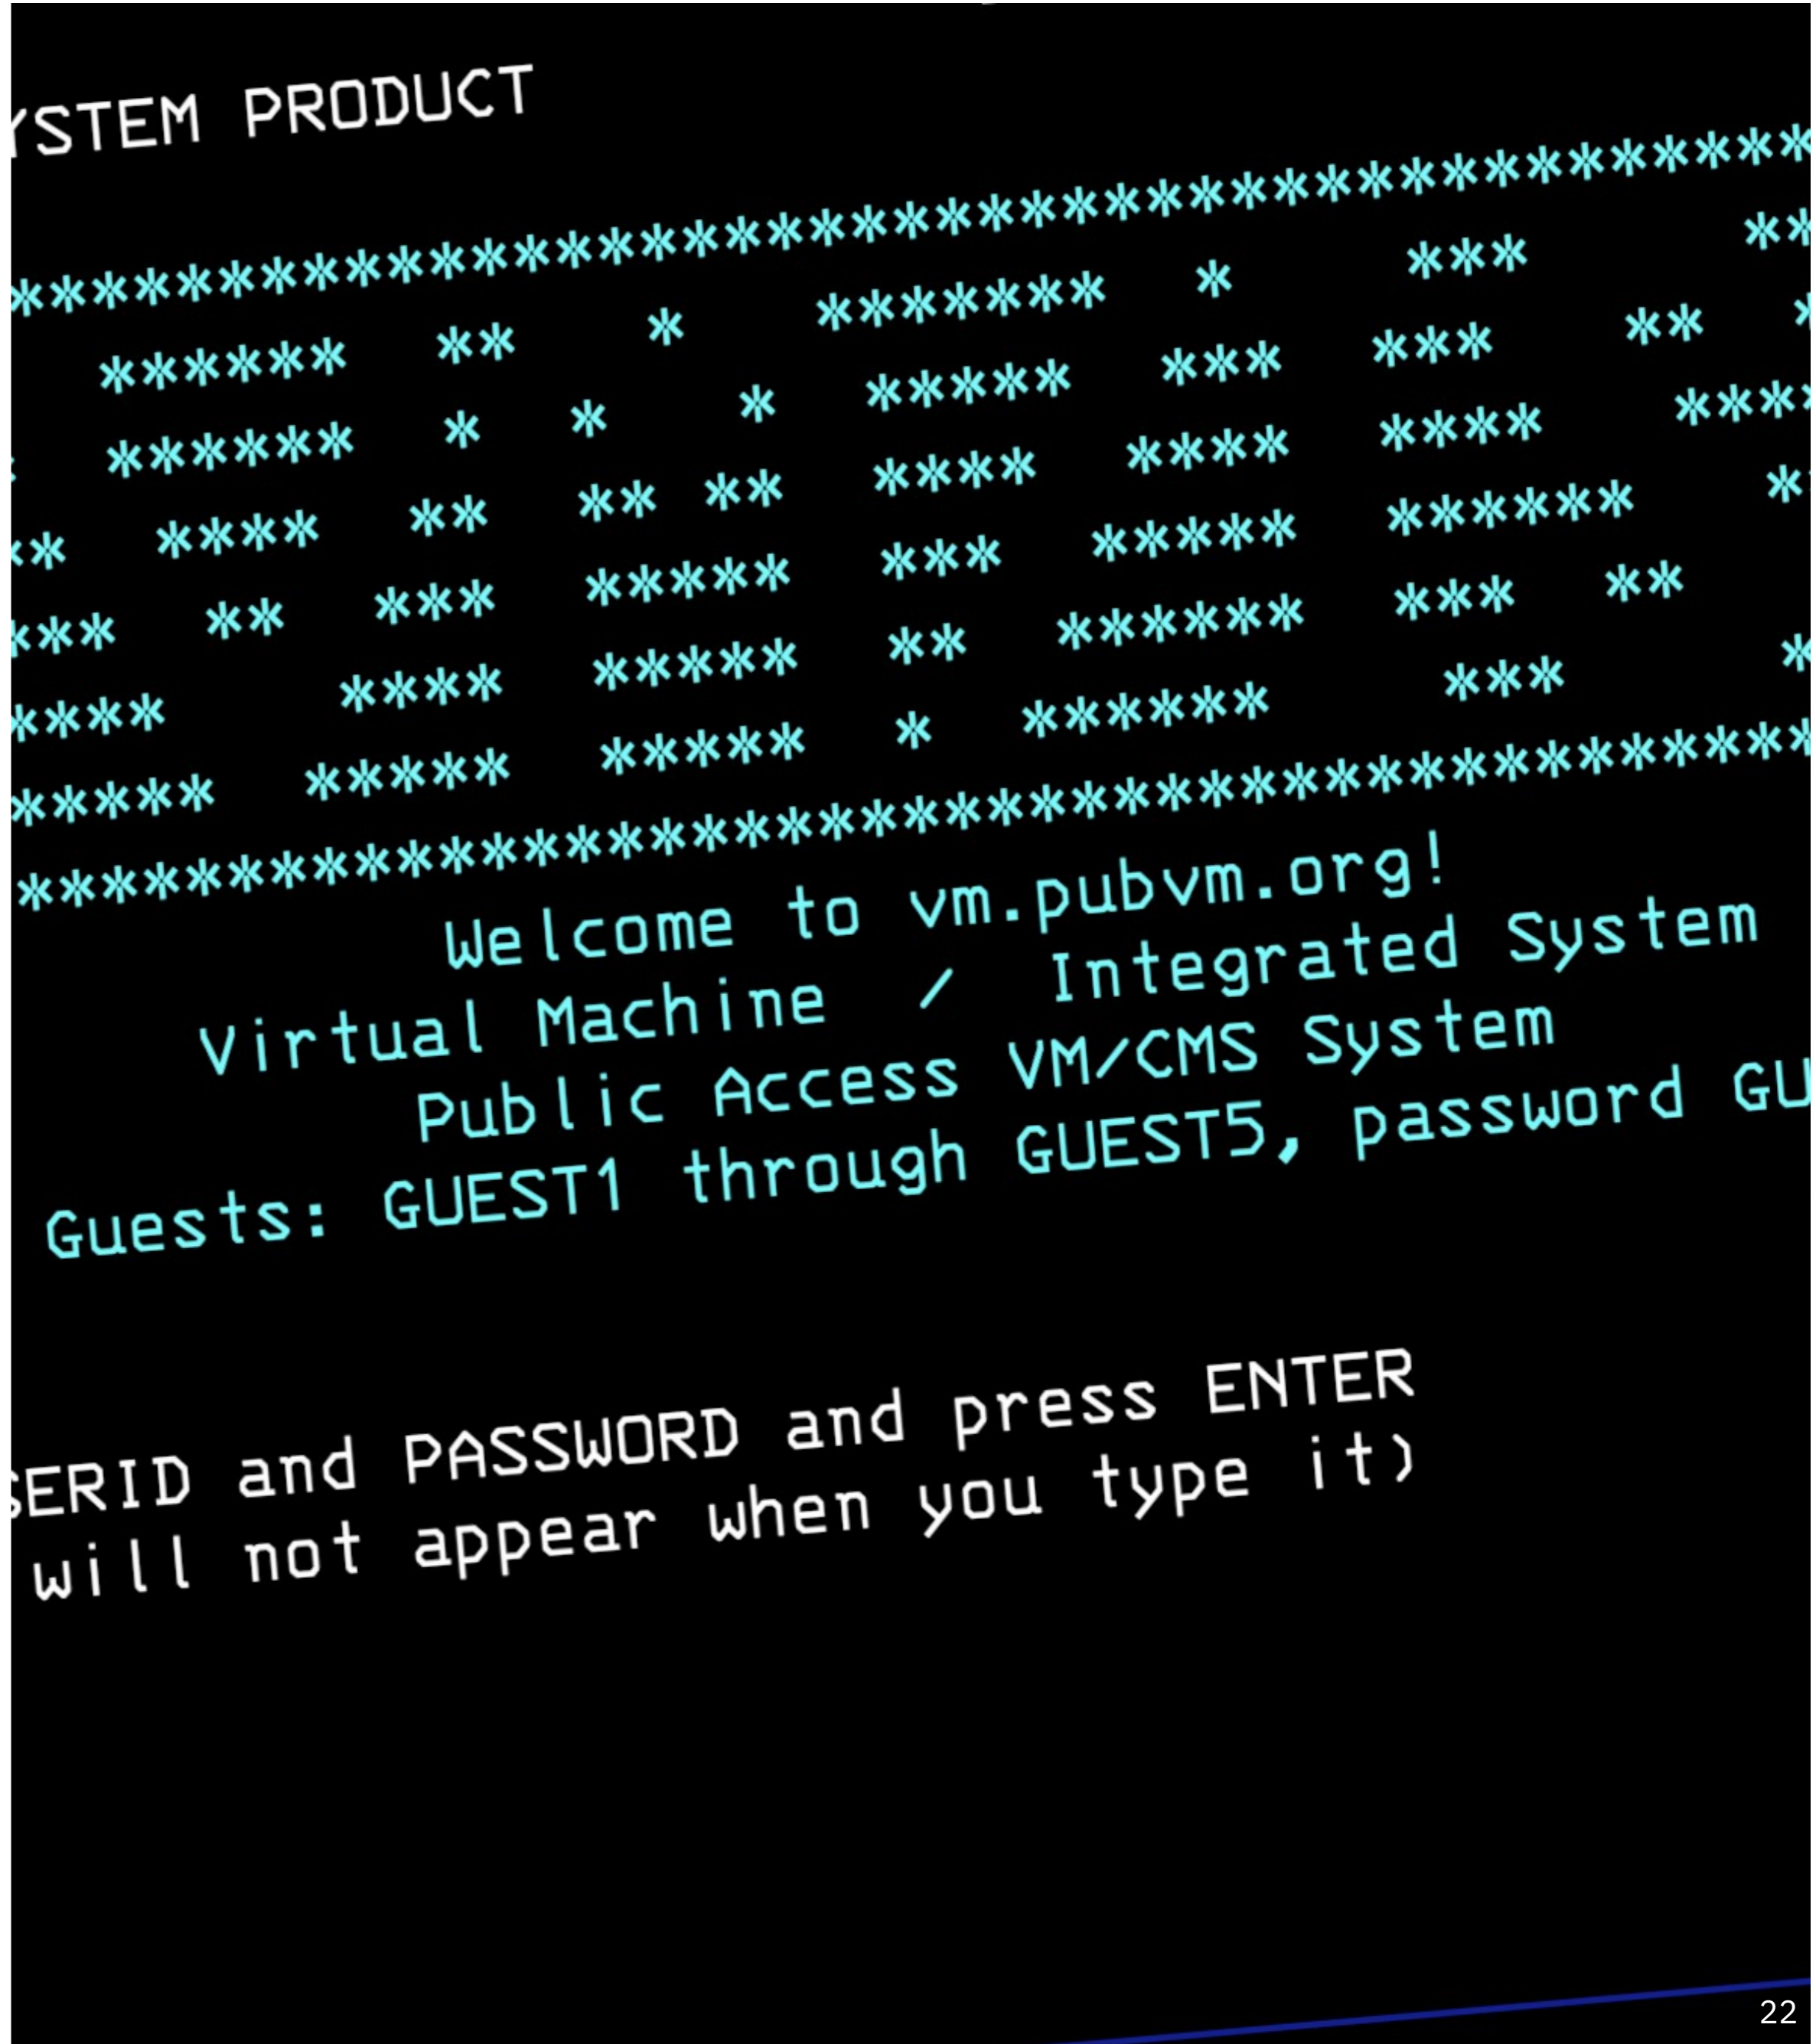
YSTEM PRODUCT

****************************************************
   ******  **   *   *******  *    ***   **
   ******  *  *   *  *****  ***  ***   **  *
   ******  *  *   *  *****  ***  ****  ****
**  ****  **  ** **  ****  ****  ******  *
***  **  ***  *****  ***  *****  ***  **
****    ****  *****  **  ******    ***   *
*****  *****  *****  *  ******
****************************************************

Welcome to vm.pubvm.org!
Virtual Machine / Integrated System
Public Access VM/CMS System
Guests: GUEST1 through GUEST5, password GU

SERID and PASSWORD and press ENTER
will not appear when you type it)

22